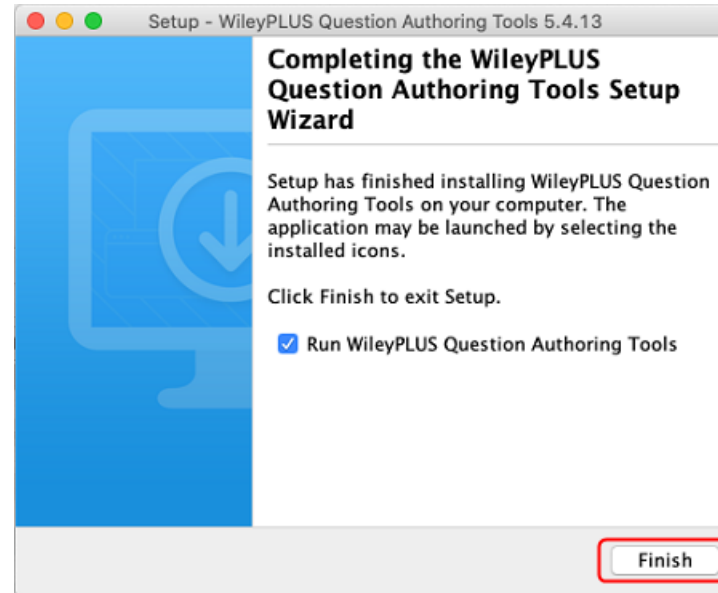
Setup - WileyPLUS Question Authoring Tools 5.4.13

Completing the WileyPLUS Question Authoring Tools Setup Wizard

Setup has finished installing WileyPLUS Question Authoring Tools on your computer. The application may be launched by selecting the installed icons.

Click Finish to exit Setup.

Run WileyPLUS Question Authoring Tools

Finish